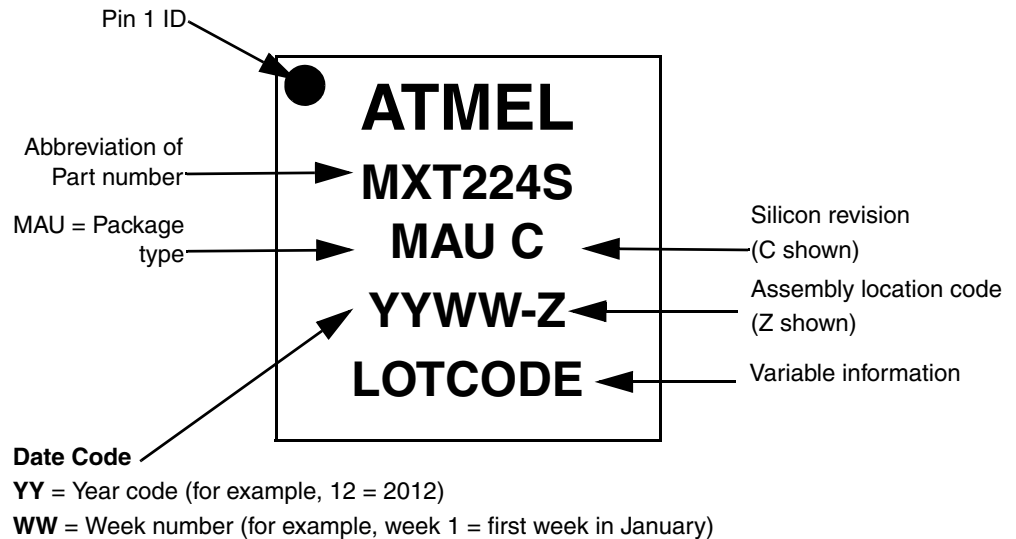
Pin 1 ID

ATMEL

Abbreviation of Part number

MXT224S

MAU = Package type

MAU C

Silicon revision (C shown)

YYWW-Z

Assembly location code (Z shown)

LOTCODE

Variable information

**Date Code**
**YY** = Year code (for example, 12 = 2012)
**WW** = Week number (for example, week 1 = first week in January)